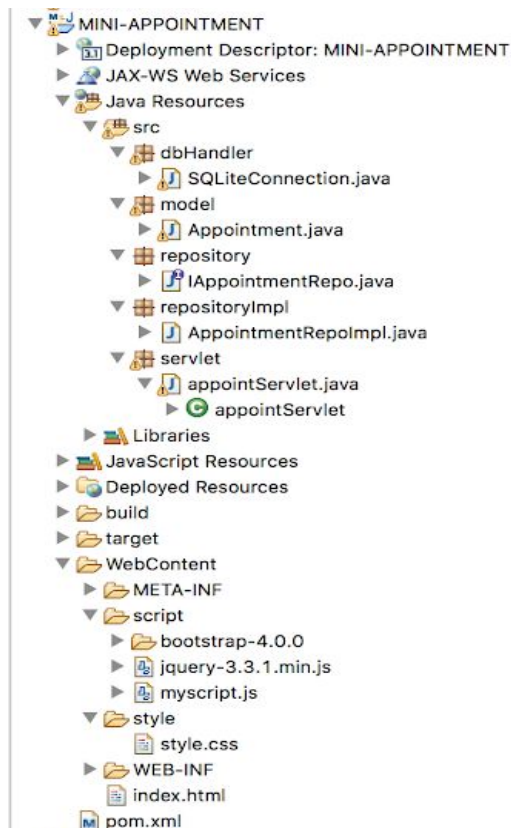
MINI-APPOINTMENT
Deployment Descriptor: MINI-APPOINTMENT
JAX-WS Web Services
Java Resources
src
dbHandler
SQLiteConnection.java
model
Appointment.java
repository
IAppointmentRepo.java
repositoryImpl
AppointmentRepoImpl.java
servlet
appointServlet.java
appointServlet
Libraries
JavaScript Resources
Deployed Resources
build
target
WebContent
META-INF
script
bootstrap-4.0.0
jquery-3.3.1.min.js
myscript.js
style
style.css
WEB-INF
index.html
pom.xml